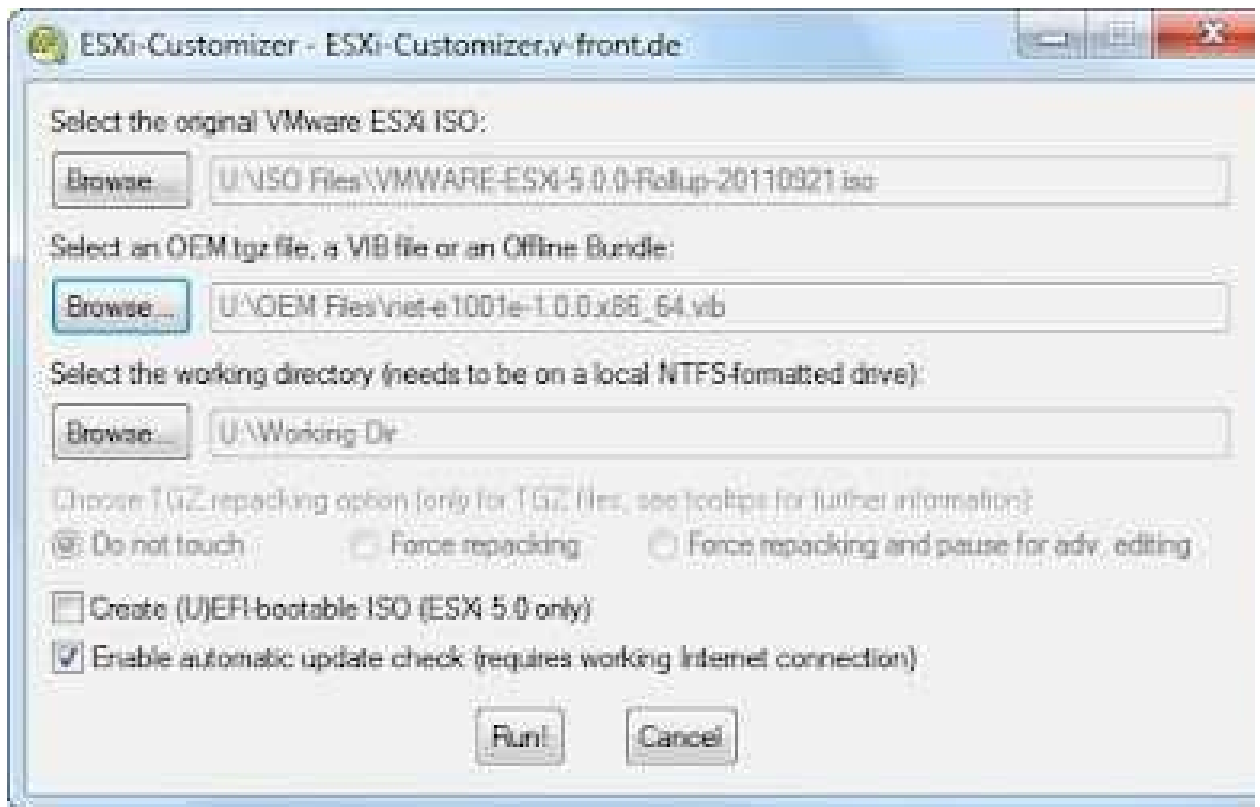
ESXi-Customizer - ESXi-Customizer.v-front.de

Select the original VMware ESXi ISO:

Browse... U:\ISO Files\VMWARE-ESXi-5.0.0-Rollup-20110921.iso

Select an OEM.tgz file, a VIB file or an Offline Bundle:

Browse... U:\OEM Files\net-e1001e-1.0.0.x86_64.vib

Select the working directory (needs to be on a local NTFS-formatted drive):

Browse... U:\Working Dir

Choose TGZ repacking option (only for TGZ files, see tooltips for further information):

Do not touch
Force repacking
Force repacking and pause for adv. editing

Create (U)EFI-bootable ISO (ESXi 5.0 only)

Enable automatic update check (requires working Internet connection)

Run!
Cancel